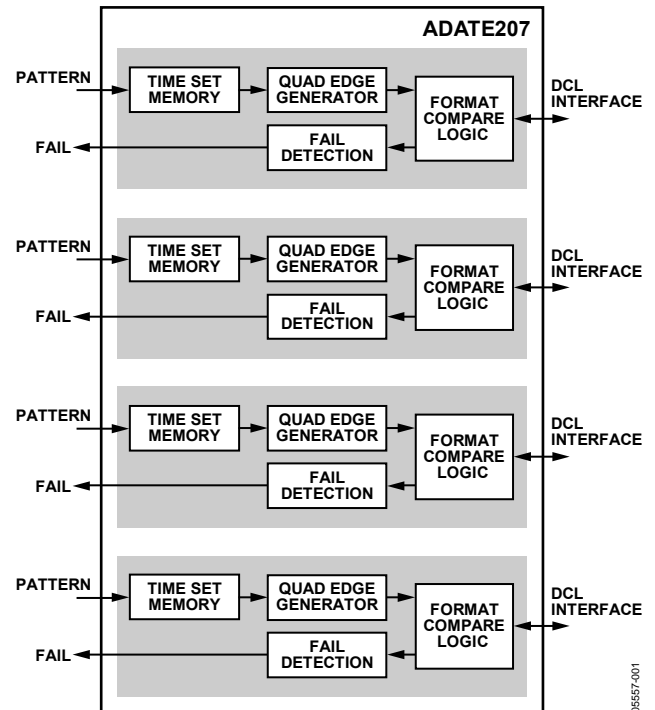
ADATE207

PATTERN
TIME SET MEMORY
QUAD EDGE GENERATOR
FORMAT COMPARE LOGIC
DCL INTERFACE
FAIL
FAIL DETECTION

PATTERN
TIME SET MEMORY
QUAD EDGE GENERATOR
FORMAT COMPARE LOGIC
DCL INTERFACE
FAIL
FAIL DETECTION

PATTERN
TIME SET MEMORY
QUAD EDGE GENERATOR
FORMAT COMPARE LOGIC
DCL INTERFACE
FAIL
FAIL DETECTION

PATTERN
TIME SET MEMORY
QUAD EDGE GENERATOR
FORMAT COMPARE LOGIC
DCL INTERFACE
FAIL
FAIL DETECTION

05557-001